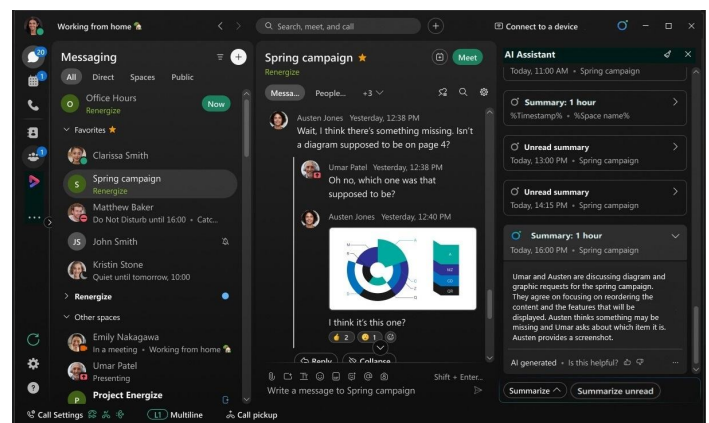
Working from home 🏠

Search, meet, and call

Connect to a device

20

1

1

Messaging

All Direct Spaces Public

O Office Hours Renergize Now

Favorites ★

Clarissa Smith

S Spring campaign Renergize

Matthew Baker Do Not Disturb until 16:00 • Catc...

JS John Smith

Kristin Stone Quiet until tomorrow, 10:00

Renergize

Other spaces

Emily Nakagawa In a meeting • Working from home 🏠

Umar Patel Presenting

P Project Energize

Spring campaign ★

Renergize

Meet

Messa... People... +3

Austen Jones Yesterday, 12:38 PM

Wait, I think there's something missing. Isn't a diagram supposed to be on page 4?

Umar Patel Yesterday, 12:38 PM

Oh no, which one was that supposed to be?

Austen Jones Yesterday, 12:40 PM

I think it's this one?

2 1

Reply Collapse

Shift + Enter...

Write a message to Spring campaign

AI Assistant

Today, 11:00 AM • Spring campaign

Summary: 1 hour

%Timestamp% • %Space name%

Unread summary

Today, 13:00 PM • Spring campaign

Unread summary

Today, 14:15 PM • Spring campaign

Summary: 1 hour

Today, 16:00 PM • Spring campaign

Umar and Austen are discussing diagram and graphic requests for the spring campaign. They agree on focusing on reordering the content and the features that will be displayed. Austen thinks something may be missing and Umar asks about which item it is. Austen provides a screenshot.

AI generated • Is this helpful?

Summarize Summarize unread

Call Settings L1 Multiline Call pickup